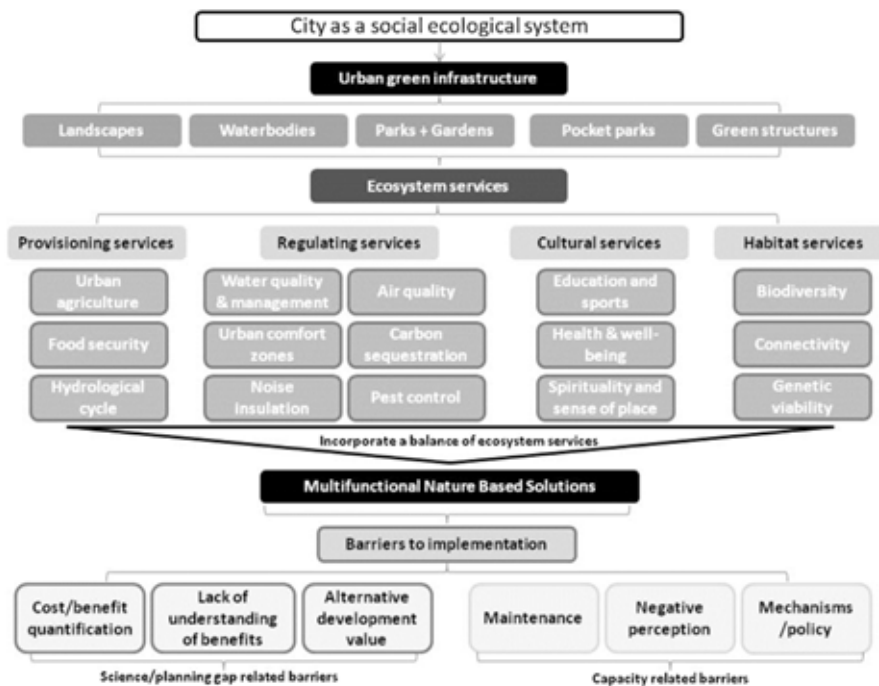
City as a social ecological system

Urban green infrastructure

Landscapes

Waterbodies

Parks + Gardens

Pocket parks

Green structures

Ecosystem services

Provisioning services

Urban agriculture

Food security

Hydrological cycle

Regulating services

Water quality & management

Air quality

Urban comfort zones

Carbon sequestration

Noise insulation

Pest control

Cultural services

Education and sports

Health & well-being

Spirituality and sense of place

Habitat services

Biodiversity

Connectivity

Genetic viability

Incorporate a balance of ecosystem services

Multifunctional Nature Based Solutions

Barriers to implementation

Cost/benefit quantification

Lack of understanding of benefits

Alternative development value

Science/planning gap related barriers

Maintenance

Negative perception

Mechanisms /policy

Capacity related barriers